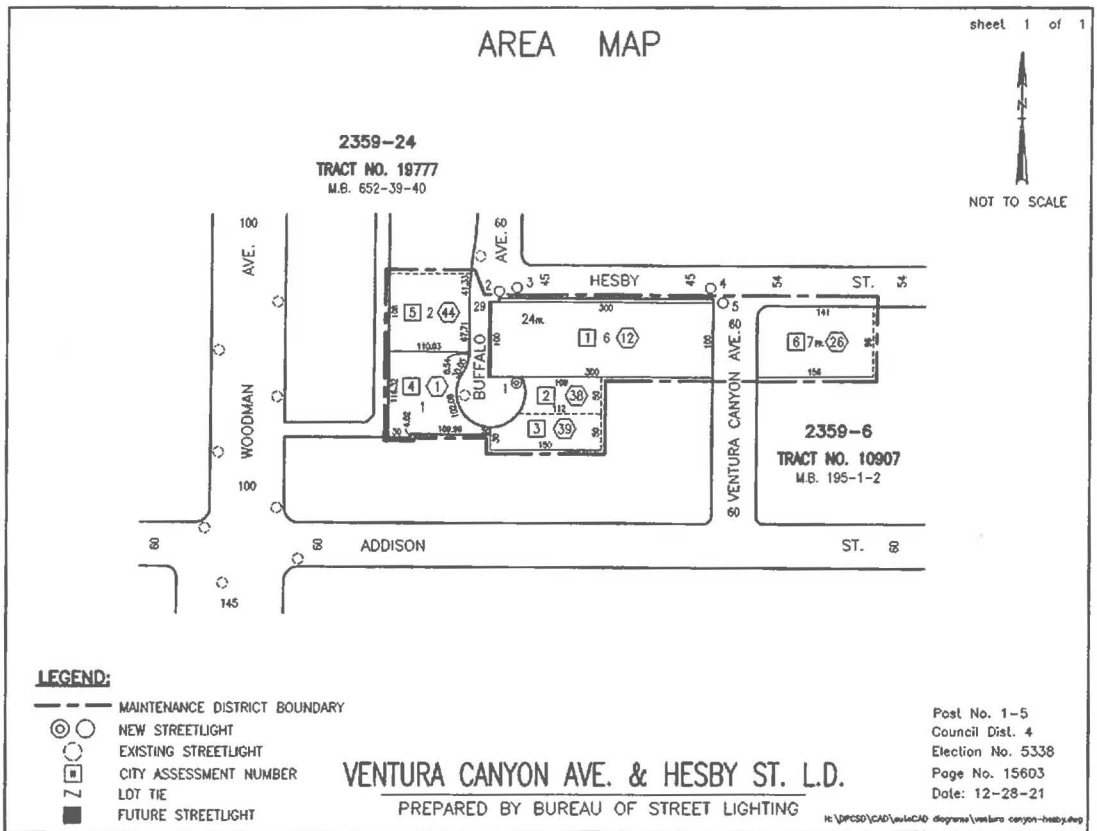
sheet 1 of 1

AREA MAP

N

NOT TO SCALE

2359-24
TRACT NO. 19777
M.B. 652-39-40

100

AVE.

60

AVE.

2 3 45 HESBY 45 4 54 ST. 54

5

60

29

24m.

[5] 2 (44)

[1] 6 (12)

[6] 7m. (26)

300

141

100

110.83

300

156

WOODMAN

BUFFALO

VENTURA CANYON AVE.

[4] (1)

1

1

[2] (38)

[3] (39)

150

2359-6
TRACT NO. 10907
M.B. 195-1-2

100

60

60

ADDISON

ST.

60

145

LEGEND:

MAINTENANCE DISTRICT BOUNDARY
NEW STREETLIGHT
EXISTING STREETLIGHT
CITY ASSESSMENT NUMBER
LOT TIE
FUTURE STREETLIGHT

VENTURA CANYON AVE. & HESBY ST. L.D.

PREPARED BY BUREAU OF STREET LIGHTING

Post No. 1-5
Council Dist. 4
Election No. 5338
Page No. 15603
Date: 12-28-21

H:\DPCSD\CAD\autoCAD diagrams\ventura canyon-hesby.dwg